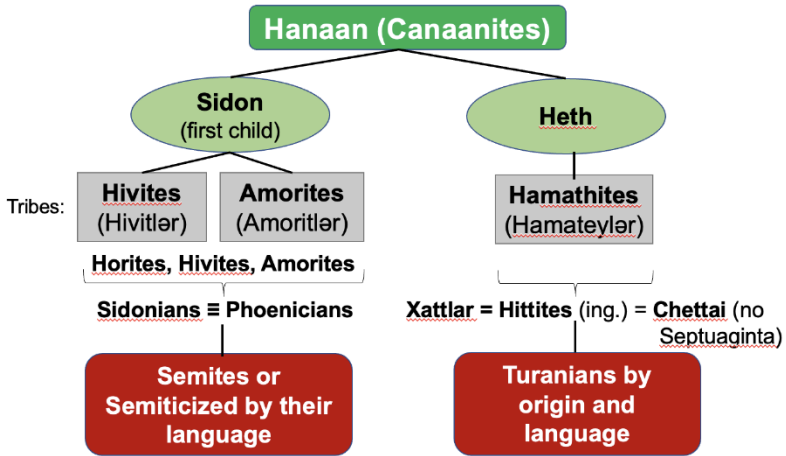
Hanaan (Canaanites)

Sidon
(first child)

Heth

Tribes:

Hivites
(Hivitlər)

Amorites
(Amoritlər)

Hamathites
(Hamateylər)

Horites, Hivites, Amorites

Sidonians ≡ Phoenicians

Xattlar = Hittites (ing.) = Chettai (no Septuaginta)

Semites or Semiticized by their language

Turanians by origin and language